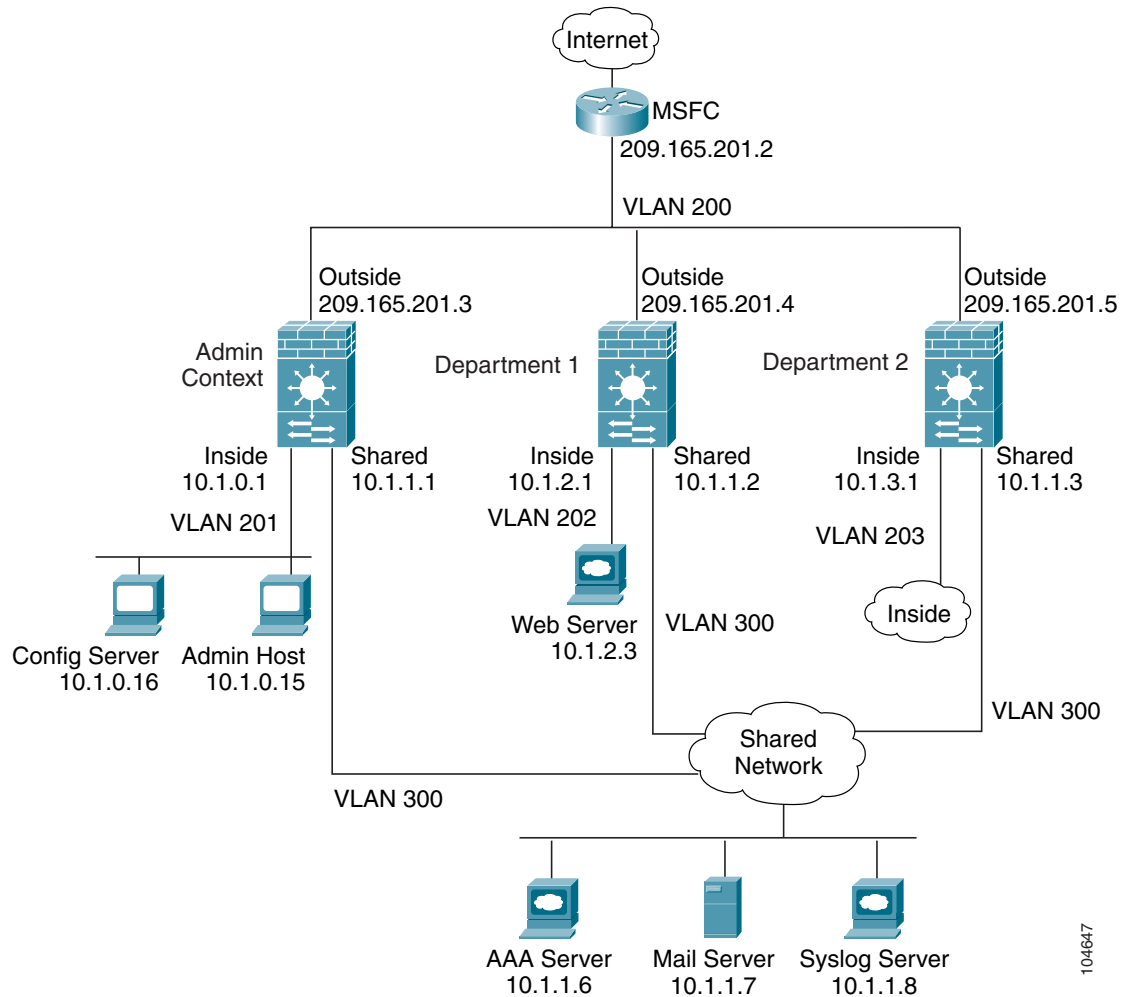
Internet

MSFC
209.165.201.2

VLAN 200

Outside
209.165.201.3

Outside
209.165.201.4

Outside
209.165.201.5

Admin Context

Department 1

Department 2

Inside
10.1.0.1

Shared
10.1.1.1

Inside
10.1.2.1

Shared
10.1.1.2

Inside
10.1.3.1

Shared
10.1.1.3

VLAN 201

VLAN 202

VLAN 203

Inside

Config Server
10.1.0.16

Admin Host
10.1.0.15

Web Server
10.1.2.3

VLAN 300

VLAN 300

Shared Network

VLAN 300

AAA Server
10.1.1.6

Mail Server
10.1.1.7

Syslog Server
10.1.1.8

104647